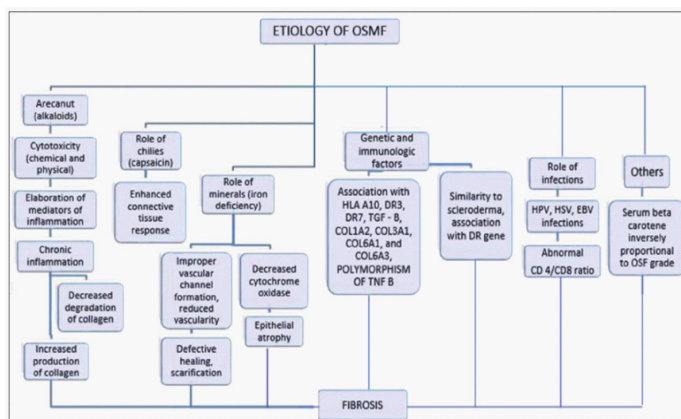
ETIOLOGY OF OSMF

Arecanut (alkaloids)

Cytotoxicity (chemical and physical)

Elaboration of mediators of inflammation

Chronic inflammation

Decreased degradation of collagen

Increased production of collagen

Role of chilies (capsaicin)

Enhanced connective tissue response

Role of minerals (iron deficiency)

Improper vascular channel formation, reduced vascularity

Defective healing, scarification

Decreased cytochrome oxidase

Epithelial atrophy

Genetic and immunologic factors

Association with HLA A10, DR3, DR7, TGF - B, COL1A2, COL3A1, COL6A1, and COL6A3, POLYMORPHISM OF TNF B

Similarity to scleroderma, association with DR gene

Role of infections

HPV, HSV, EBV infections

Abnormal CD 4/CD8 ratio

Others

Serum beta carotene inversely proportional to OSF grade

FIBROSIS